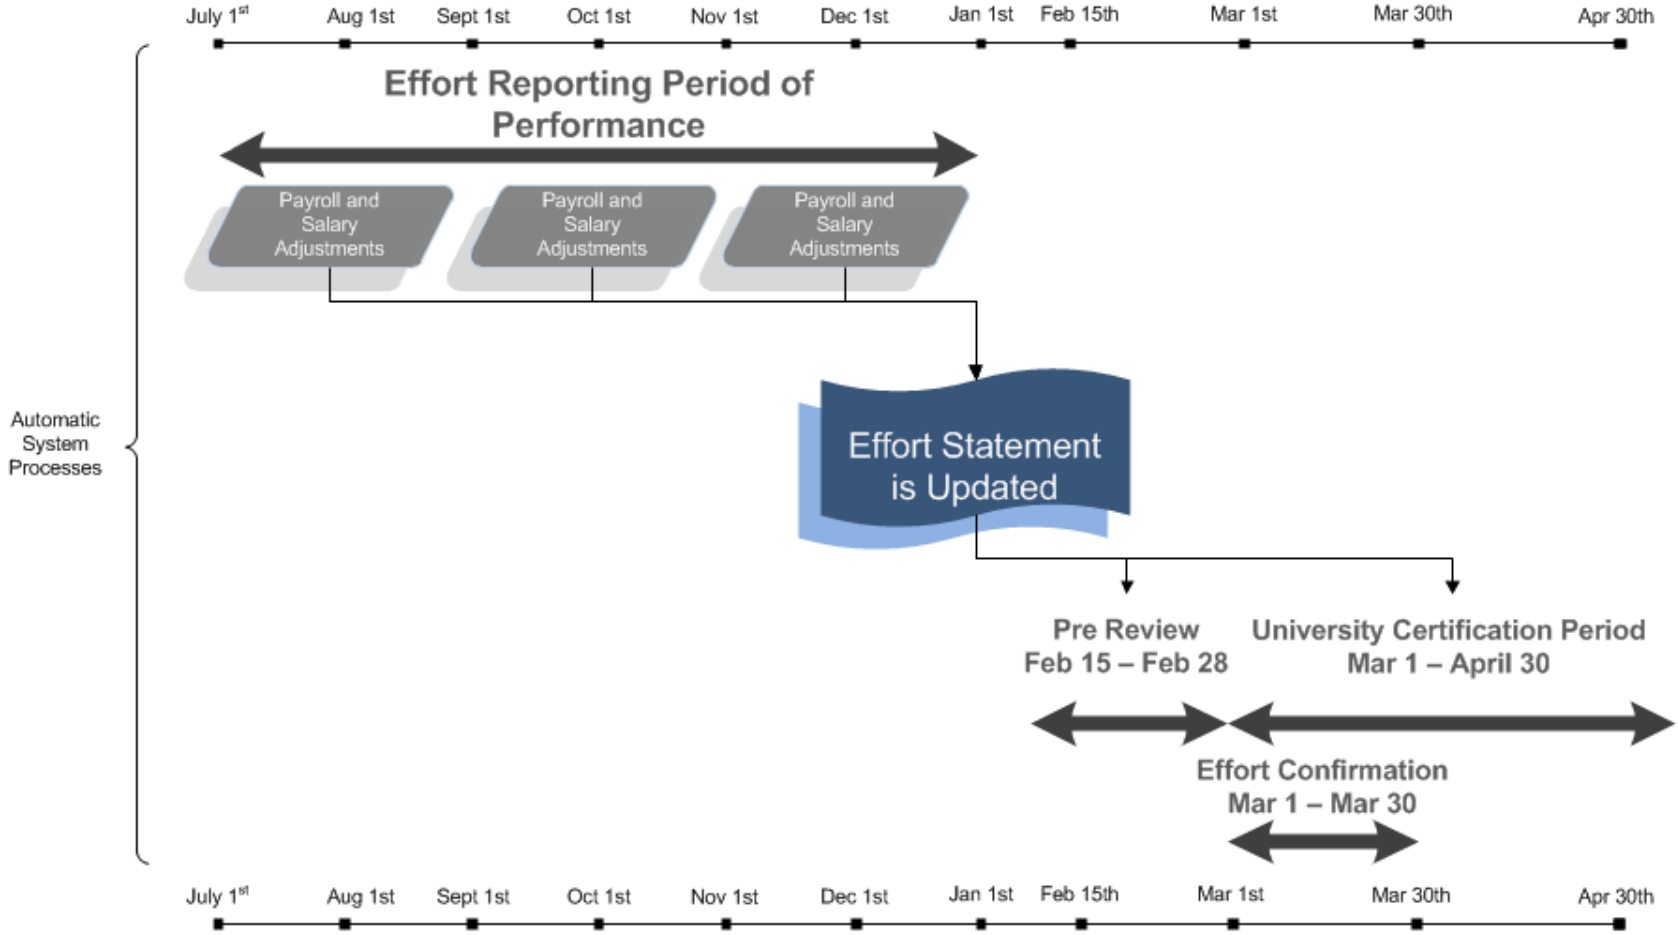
July 1$^{st}$ Aug 1st Sept 1st Oct 1st Nov 1st Dec 1st Jan 1st Feb 15th Mar 1st Mar 30th Apr 30th

Effort Reporting Period of Performance

Payroll and Salary Adjustments

Payroll and Salary Adjustments

Payroll and Salary Adjustments

Automatic System Processes

Effort Statement is Updated

Pre Review
Feb 15 – Feb 28

University Certification Period
Mar 1 – April 30

Effort Confirmation
Mar 1 – Mar 30

July 1$^{st}$ Aug 1st Sept 1st Oct 1st Nov 1st Dec 1st Jan 1st Feb 15th Mar 1st Mar 30th Apr 30th